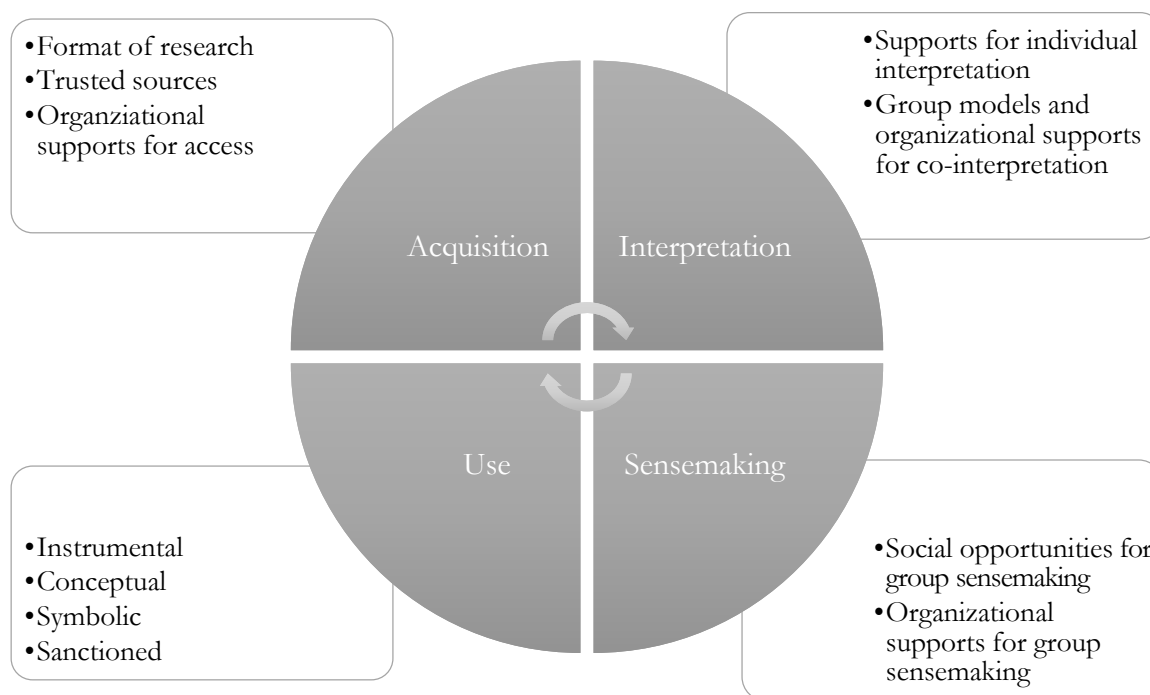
•Format of research
•Trusted sources
•Organziational supports for access

•Supports for individual interpretation
•Group models and organizational supports for co-interpretation

Acquisition

Interpretation

Use

Sensemaking

•Instrumental
•Conceptual
•Symbolic
•Sanctioned

•Social opportunities for group sensemaking
•Organizational supports for group sensemaking